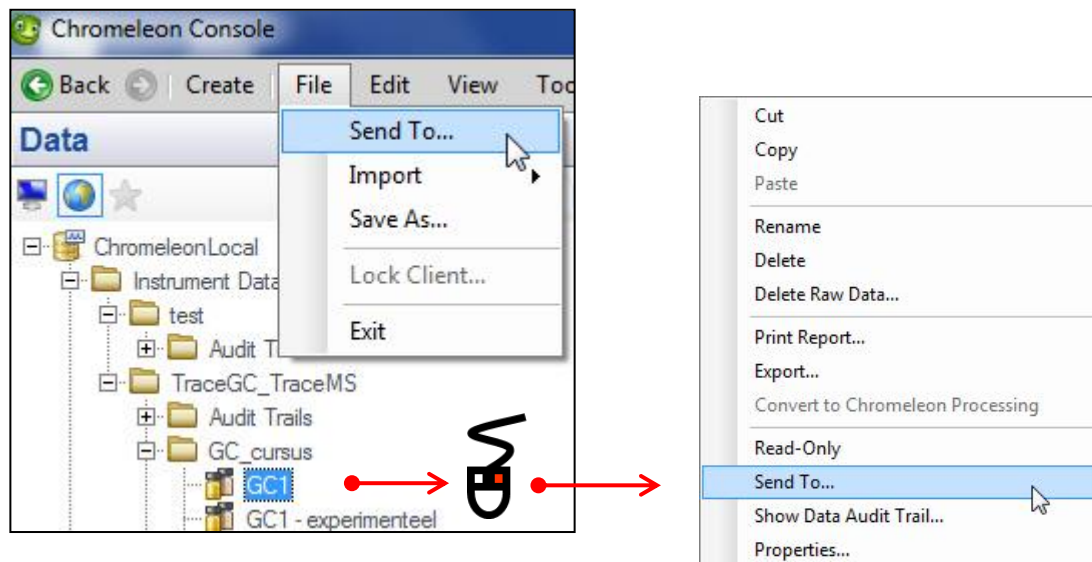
Chromeleon Console

Back Create File Edit View Too

Data

Send To...
Import
Save As...
Lock Client...
Exit

ChromeleonLocal
Instrument Data
test
Audit T
TraceGC_TraceMS
Audit Trails
GC_cursus
GC1
GC1 - experimenteel

Cut
Copy
Paste
Rename
Delete
Delete Raw Data...
Print Report...
Export...
Convert to Chromeleon Processing
Read-Only
Send To...
Show Data Audit Trail...
Properties...